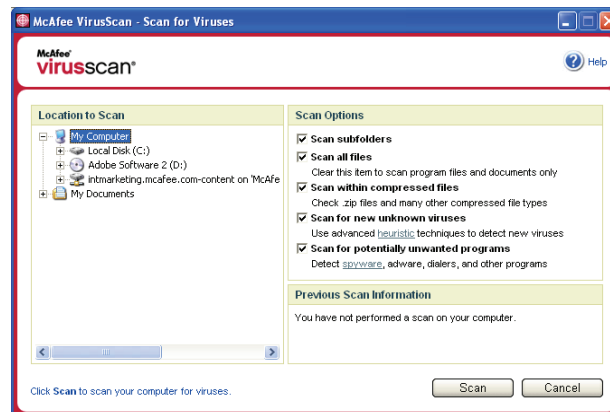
McAfee VirusScan - Scan for Viruses

McAfee virusscan

Help

Location to Scan

My Computer
Local Disk (C:)
Adobe Software 2 (D:)
intmarketing.mcafee.com-content on 'McAfe
My Documents

Scan Options

Scan subfolders

Scan all files
Clear this item to scan program files and documents only

Scan within compressed files
Check .zip files and many other compressed file types

Scan for new unknown viruses
Use advanced heuristic techniques to detect new viruses

Scan for potentially unwanted programs
Detect spyware, adware, dialers, and other programs

Previous Scan Information

You have not performed a scan on your computer.

Click Scan to scan your computer for viruses.

Scan

Cancel